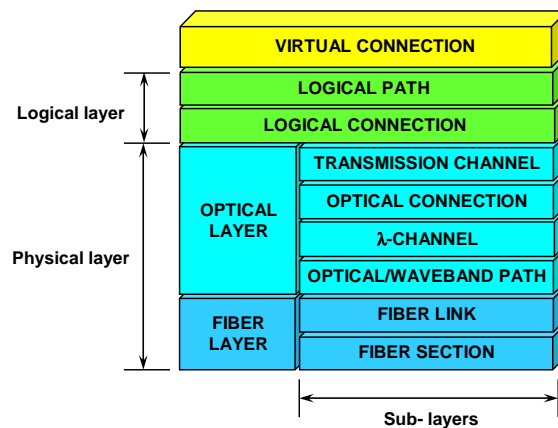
VIRTUAL CONNECTION

Logical layer

LOGICAL PATH

LOGICAL CONNECTION

Physical layer

OPTICAL LAYER

TRANSMISSION CHANNEL

OPTICAL CONNECTION

λ-CHANNEL

OPTICAL/WAVEBAND PATH

FIBER LAYER

FIBER LINK

FIBER SECTION

Sub- layers